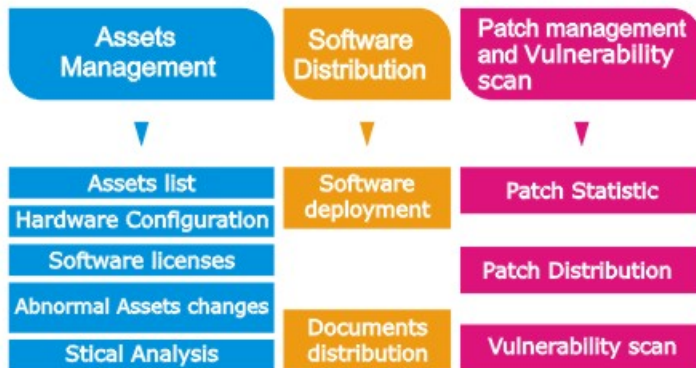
Assets Management

Assets list

Hardware Configuration

Software licenses

Abnormal Assets changes

Stical Analysis

Software Distribution

Software deployment

Documents distribution

Patch management and Vulnerability scan

Patch Statistic

Patch Distribution

Vulnerability scan